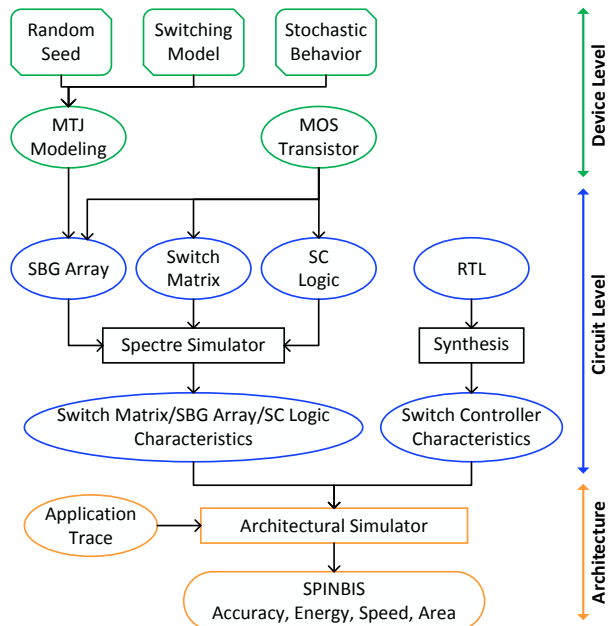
Random Seed

Switching Model

Stochastic Behavior

MTJ Modeling

MOS Transistor

SBG Array

Switch Matrix

SC Logic

RTL

Spectre Simulator

Synthesis

Switch Matrix/SBG Array/SC Logic Characteristics

Switch Controller Characteristics

Application Trace

Architectural Simulator

SPINBIS
Accuracy, Energy, Speed, Area

Device Level

Circuit Level

Architecture